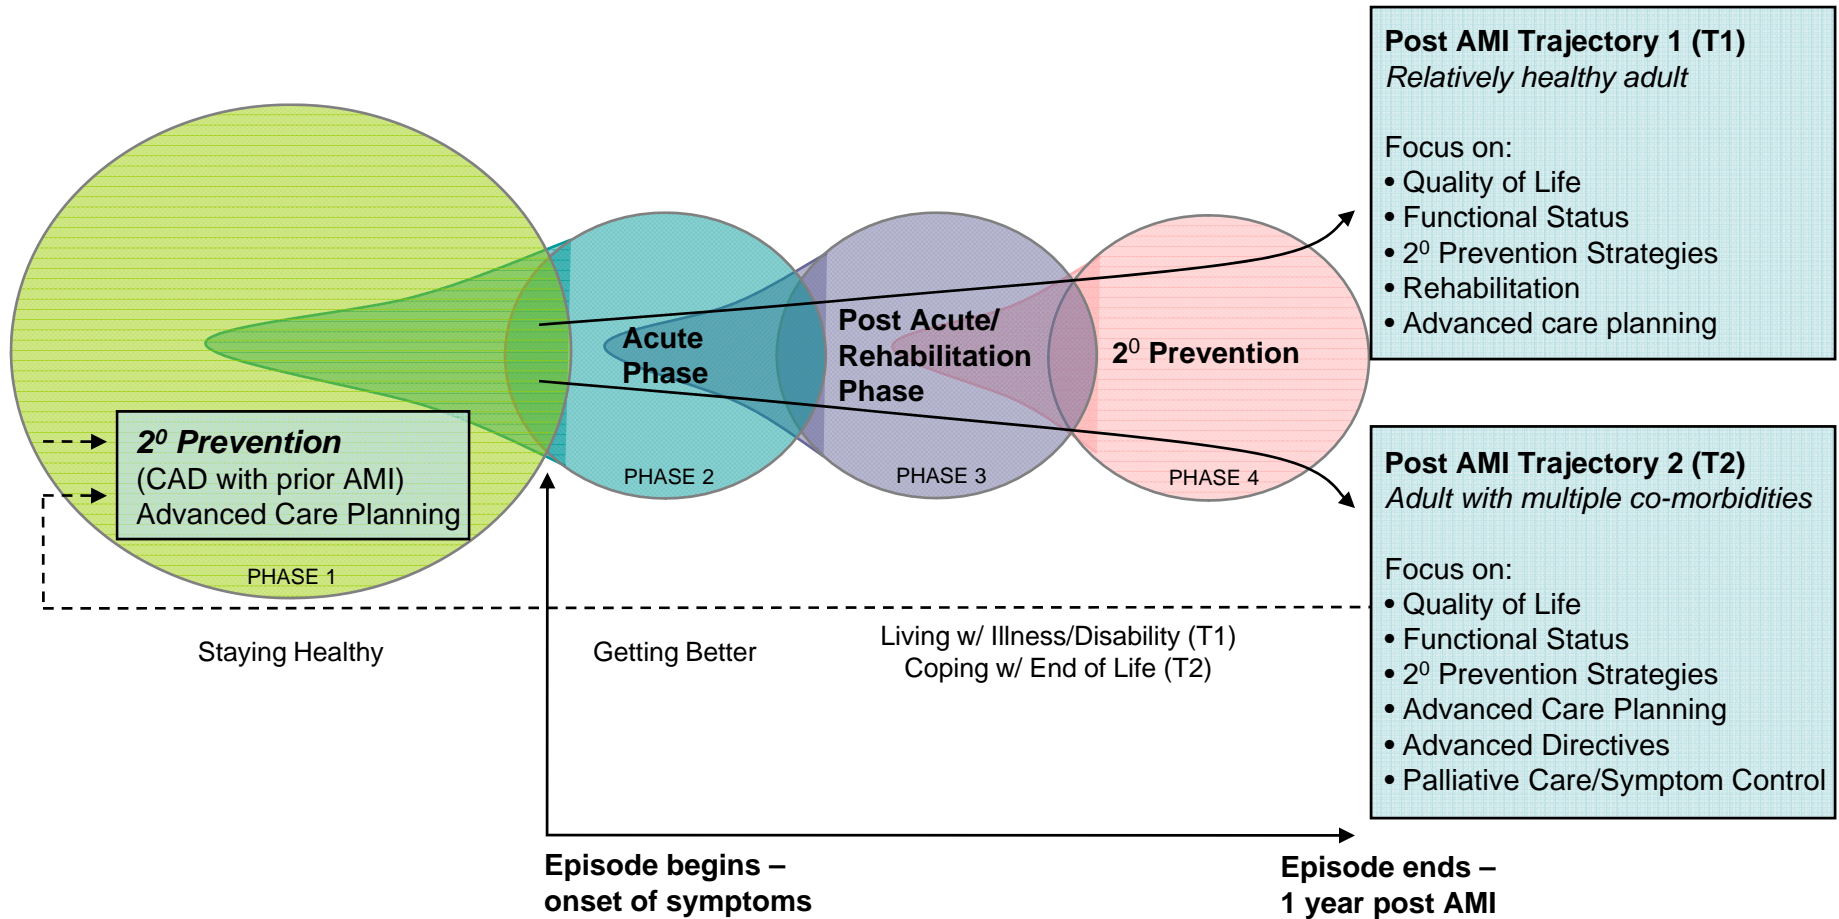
Post AMI Trajectory 1 (T1)
Relatively healthy adult

Focus on:
• Quality of Life
• Functional Status
• $2^0$ Prevention Strategies
• Rehabilitation
• Advanced care planning

$2^0$ Prevention
(CAD with prior AMI)
Advanced Care Planning

PHASE 1

Acute Phase

PHASE 2

Post Acute/ Rehabilitation Phase

PHASE 3

$2^0$ Prevention

PHASE 4

Post AMI Trajectory 2 (T2)
Adult with multiple co-morbidities

Focus on:
• Quality of Life
• Functional Status
• $2^0$ Prevention Strategies
• Advanced Care Planning
• Advanced Directives
• Palliative Care/Symptom Control

Staying Healthy

Getting Better

Living w/ Illness/Disability (T1)
Coping w/ End of Life (T2)

Episode begins – onset of symptoms

Episode ends – 1 year post AMI